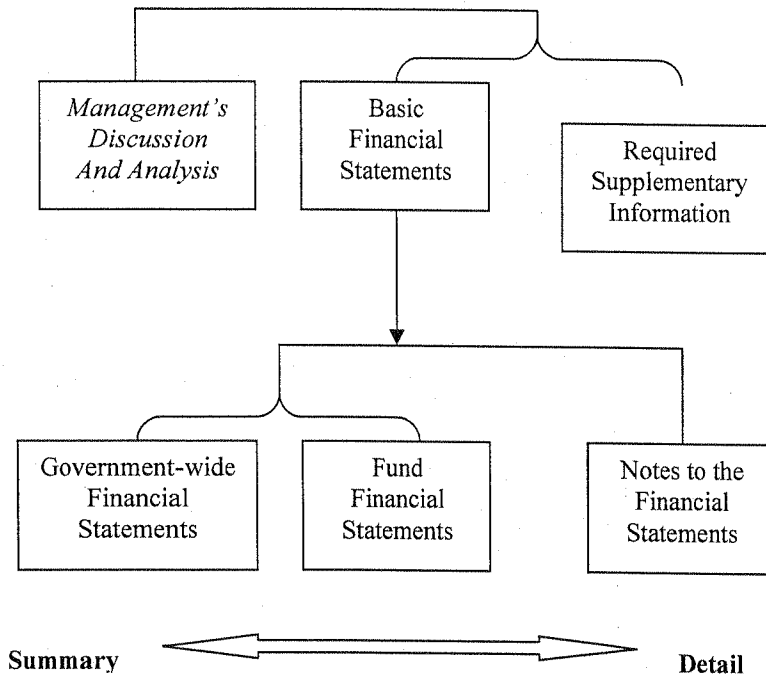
Management's Discussion And Analysis

Basic Financial Statements

Required Supplementary Information

Government-wide Financial Statements

Fund Financial Statements

Notes to the Financial Statements

Summary

Detail